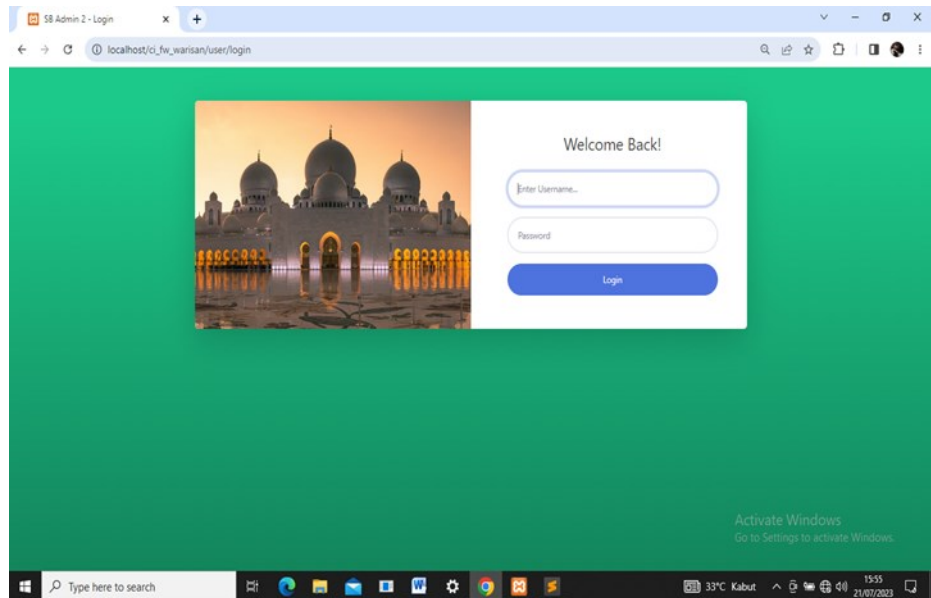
SB Admin 2 - Login

localhost/ci_fw_warisan/user/login

Welcome Back!

Enter Username...

Password

Login

Activate Windows
Go to Settings to activate Windows.

Type here to search

33°C Kabut

15:55
21/07/2023